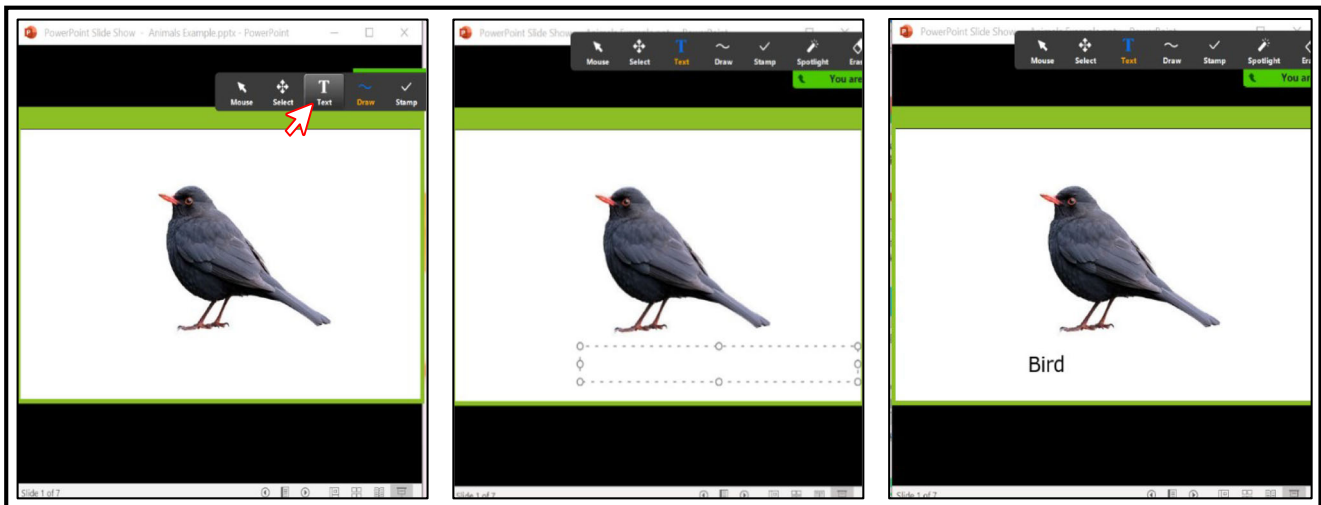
PowerPoint Slide Show - Animals Example.pptx - PowerPoint

Mouse Select Text Draw Stamp

Slide 1 of 7

PowerPoint Slide Show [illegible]

Mouse Select Text Draw Stamp Spotlight Era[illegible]

You are

Slide 1 of 7

PowerPoint Slide Show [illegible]

Mouse Select Text Draw Stamp Spotlight Er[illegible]

You ar

Bird

Slide 1 of 7